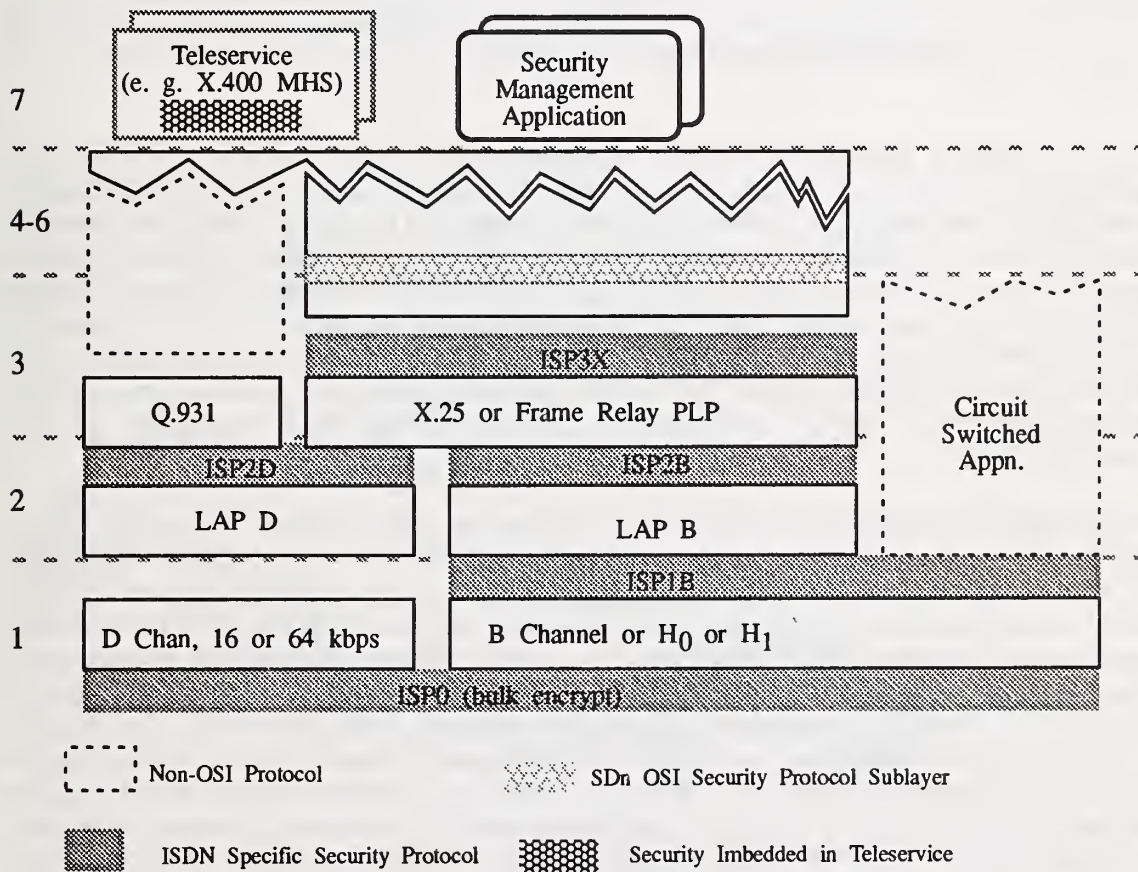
Teleservice (e. g. X.400 MHS)

Security Management Application

7

4-6

3

ISP3X

Q.931

X.25 or Frame Relay PLP

Circuit Switched Appn.

ISP2D

ISP2B

2

LAP D

LAP B

ISP1B

1

D Chan, 16 or 64 kbps

B Channel or $H_0$ or $H_1$

ISP0 (bulk encrypt)

Non-OSI Protocol

SDn OSI Security Protocol Sublayer

ISDN Specific Security Protocol

Security Imbedded in Teleservice